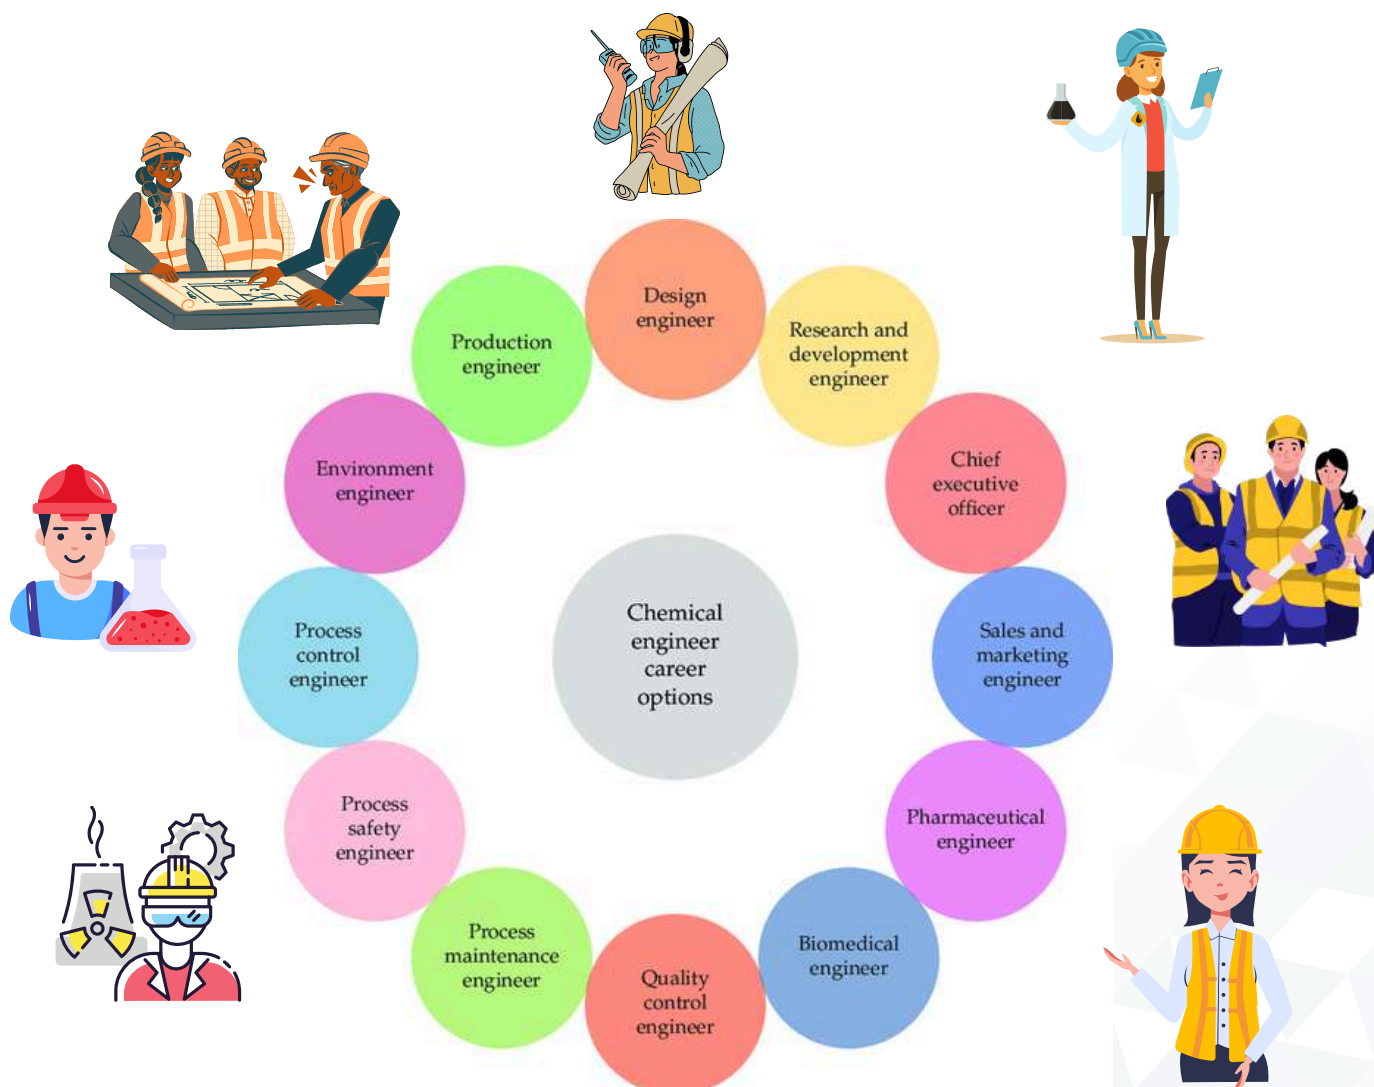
Chemical engineer career options

Design engineer

Research and development engineer

Chief executive officer

Sales and marketing engineer

Pharmaceutical engineer

Biomedical engineer

Quality control engineer

Process maintenance engineer

Process safety engineer

Process control engineer

Environment engineer

Production engineer